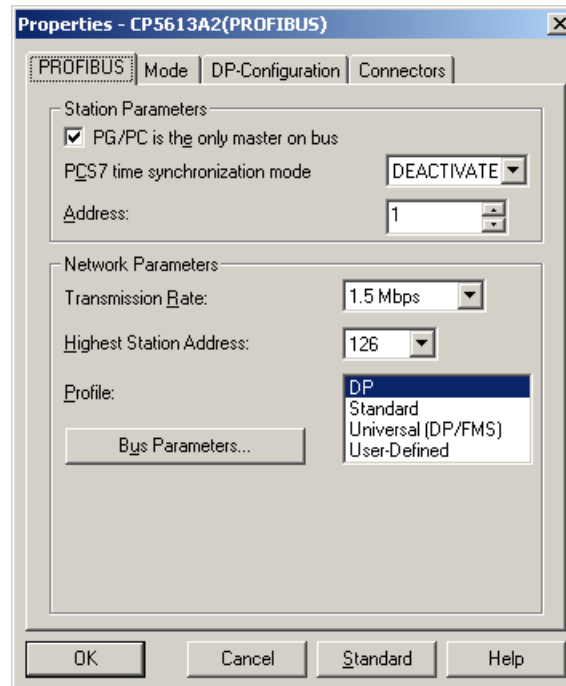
Properties - CP5613A2(PROFIBUS)

PROFIBUS | Mode | DP-Configuration | Connectors

Station Parameters

PG/PC is the only master on bus

PCS7 time synchronization mode DEACTIVATE

Address: 1

Network Parameters

Transmission Rate: 1.5 Mbps

Highest Station Address: 126

Profile:

DP
Standard
Universal (DP/FMS)
User-Defined

Bus Parameters...

OK | Cancel | Standard | Help